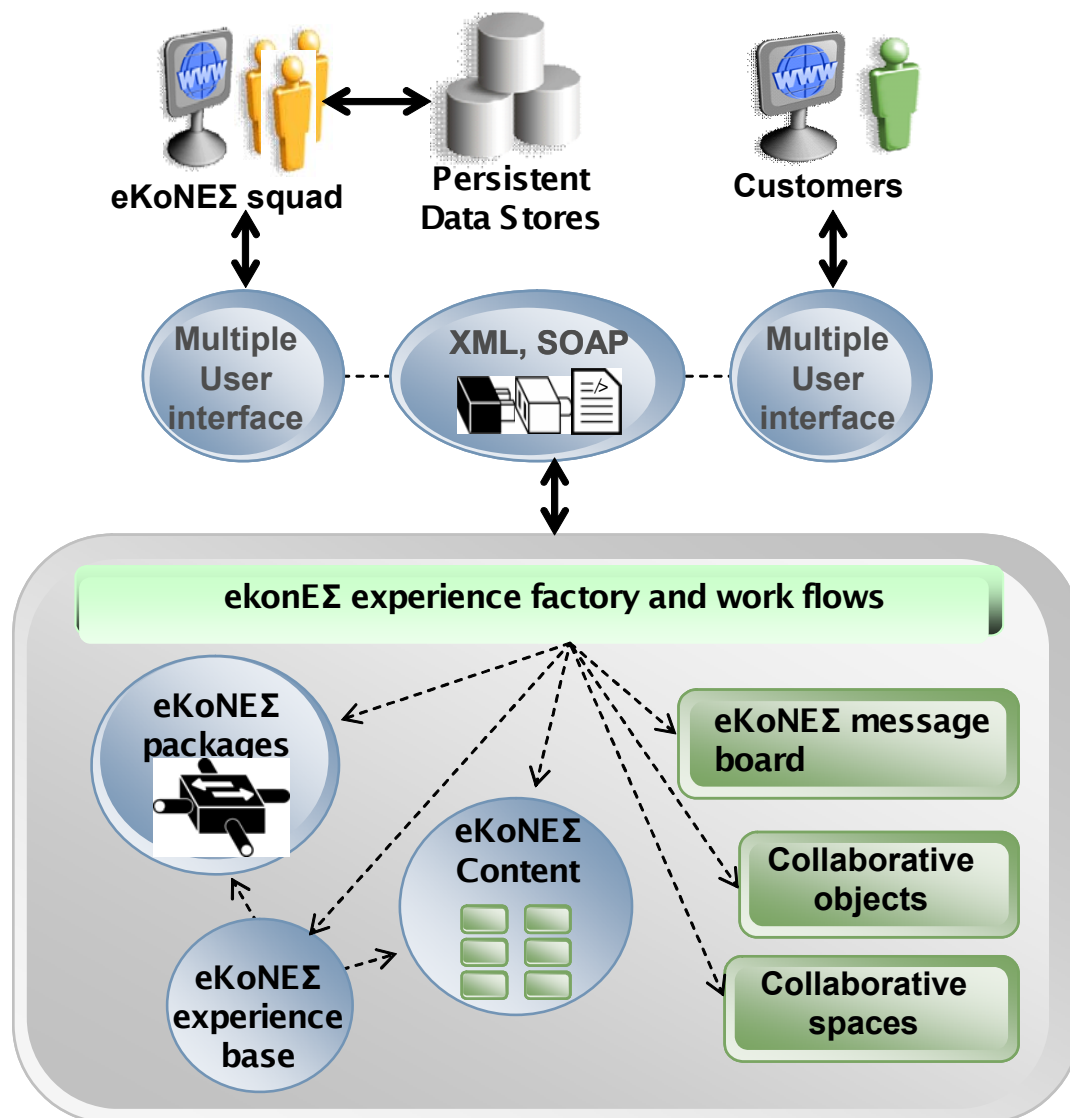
WWW

eKoNEΣ squad

Persistent Data Stores

WWW

Customers

Multiple User interface

XML, SOAP

Multiple User interface

ekonEΣ experience factory and work flows

eKoNEΣ packages

eKoNEΣ message board

eKoNEΣ Content

Collaborative objects

eKoNEΣ experience base

Collaborative spaces